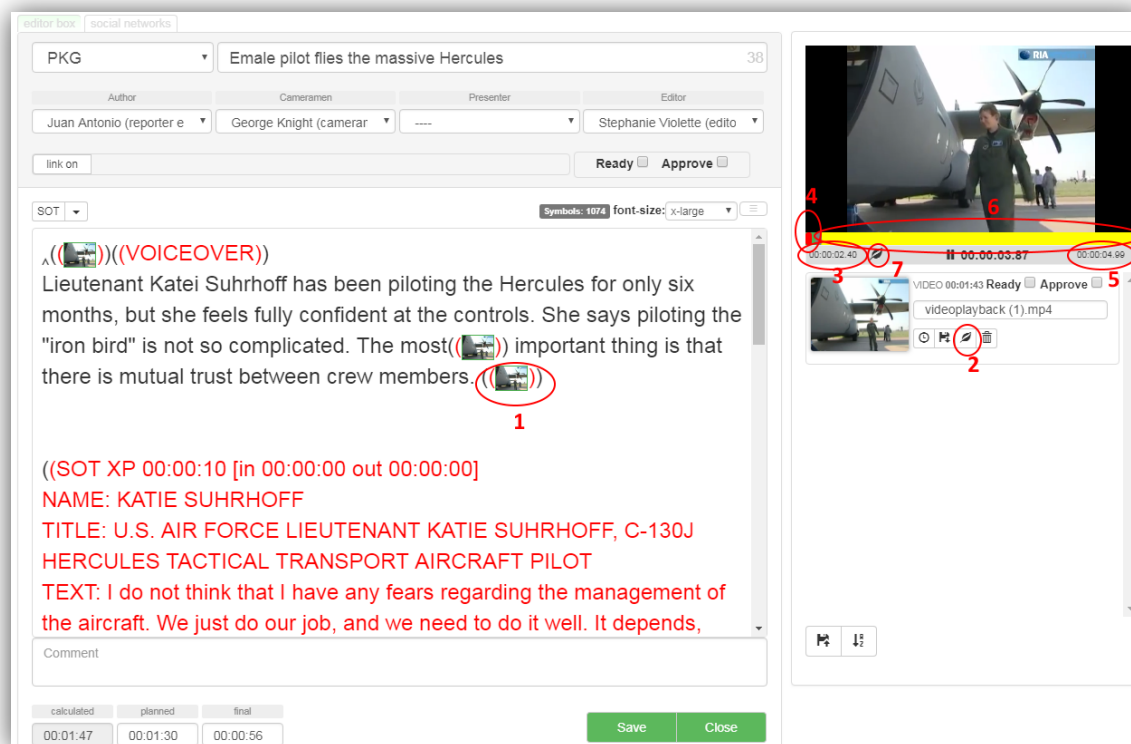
editor box | social networks

PKG | Emale pilot flies the massive Hercules | 38

| Author | Cameramen | Presenter | Editor |
|---|---|---|---|
| Juan Antonio (reporter e | George Knight (camerar | ---- | Stephanie Violette (edito |

link on

Ready Approve

SOT

Symbols: 1074 font-size: x-large

(( ))((VOICEOVER))
Lieutenant Katei Suhrhoff has been piloting the Hercules for only six months, but she feels fully confident at the controls. She says piloting the "iron bird" is not so complicated. The most(( )) important thing is that there is mutual trust between crew members.(( ))

1

((SOT XP 00:00:10 [in 00:00:00 out 00:00:00]
NAME: KATIE SUHRHOFF
TITLE: U.S. AIR FORCE LIEUTENANT KATIE SUHRHOFF, C-130J HERCULES TACTICAL TRANSPORT AIRCRAFT PILOT
TEXT: I do not think that I have any fears regarding the management of the aircraft. We just do our job, and we need to do it well. It depends,

Comment

| calculated | planned | final |
|---|---|---|
| 00:01:47 | 00:01:30 | 00:00:56 |

Save | Close

RIA

4 6

00:00:02.40 | 00:00:03.87 | 00:00:04.99

3 7 5

VIDEO 00:01:43 Ready Approve
videoplayback (1).mp4

2